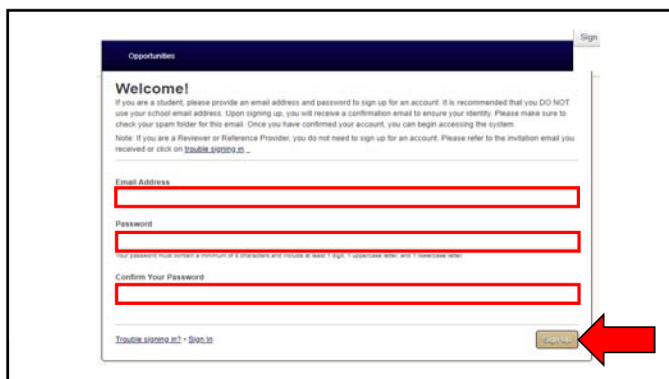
Sign

Opportunities

Welcome!

If you are a student, please provide an email address and password to sign up for an account. It is recommended that you DO NOT use your school email address. Upon signing up, you will receive a confirmation email to ensure your identity. Please make sure to check your spam folder for this email. Once you have confirmed your account, you can begin accessing the system.

Note: If you are a Reviewer or Reference Provider, you do not need to sign up for an account. Please refer to the invitation email you received or click on trouble signing in .

Email Address

Password

Your password must contain a minimum of 8 characters and include at least 1 digit, 1 uppercase letter, and 1 lowercase letter.

Confirm Your Password

Trouble signing in? • Sign In

Sign Up